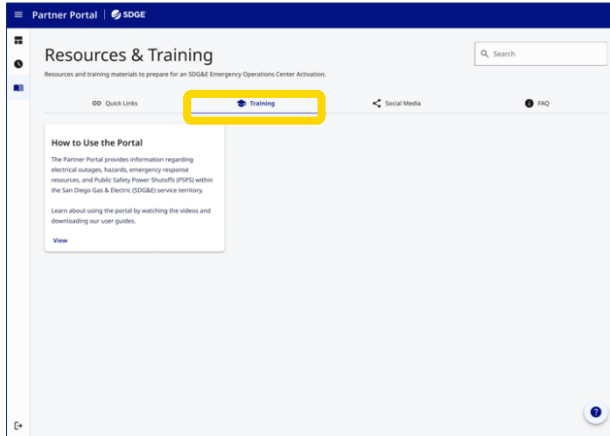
Partner Portal | SDGE

Resources & Training

Resources and training materials to prepare for an SDG&E Emergency Operations Center Activation.

Search

Quick Links

Training

Social Media

FAQ

How to Use the Portal

The Partner Portal provides information regarding electrical outages, hazards, emergency response resources, and Public Safety Power Shutoffs (PSPS) within the San Diego Gas & Electric (SDG&E) service territory.

Learn about using the portal by watching the videos and downloading our user guides.

View

?